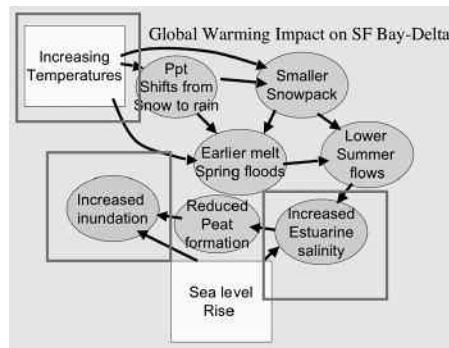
Global Warming Impact on SF Bay-Delta

Increasing Temperatures

Ppt Shifts from Snow to rain

Smaller Snowpack

Earlier melt Spring floods

Lower Summer flows

Increased inundation

Reduced Peat formation

Increased Estuarine salinity

Sea level Rise